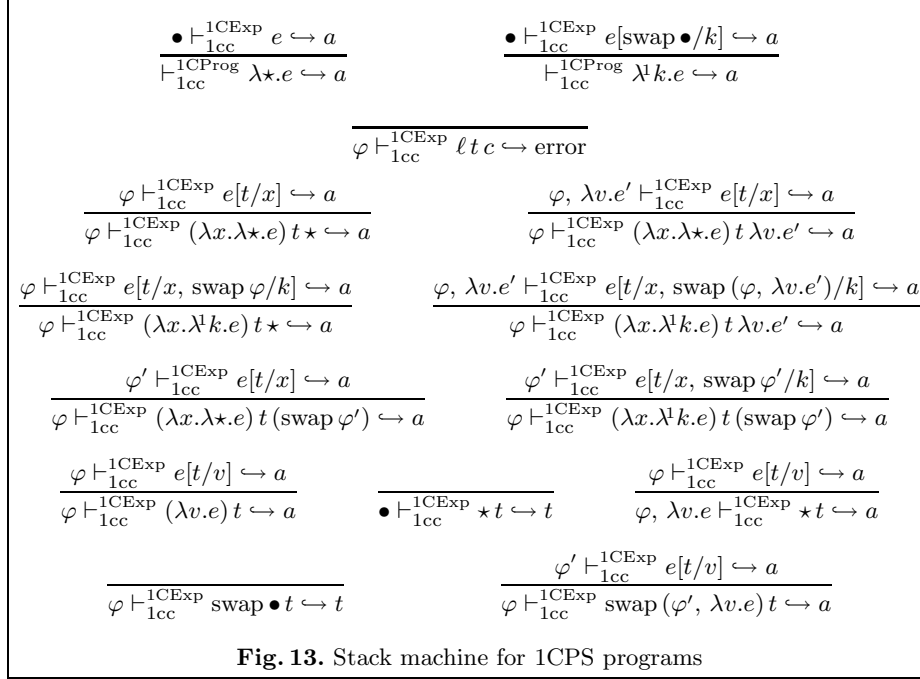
$\frac{\bullet \vdash^{\mathrm{1CExp}}_{\mathrm{1cc}} e \hookrightarrow a}{\vdash^{\mathrm{1CProg}}_{\mathrm{1cc}} \lambda\star.e \hookrightarrow a}$ $\frac{\bullet \vdash^{\mathrm{1CExp}}_{\mathrm{1cc}} e[\mathrm{swap}\,\bullet/k] \hookrightarrow a}{\vdash^{\mathrm{1CProg}}_{\mathrm{1cc}} \lambda^{1}k.e \hookrightarrow a}$

$\frac{}{\varphi \vdash^{\mathrm{1CExp}}_{\mathrm{1cc}} \ell\, t\, c \hookrightarrow \mathrm{error}}$

$\frac{\varphi \vdash^{\mathrm{1CExp}}_{\mathrm{1cc}} e[t/x] \hookrightarrow a}{\varphi \vdash^{\mathrm{1CExp}}_{\mathrm{1cc}} (\lambda x.\lambda\star.e)\, t\, \star \hookrightarrow a}$ $\frac{\varphi,\, \lambda v.e' \vdash^{\mathrm{1CExp}}_{\mathrm{1cc}} e[t/x] \hookrightarrow a}{\varphi \vdash^{\mathrm{1CExp}}_{\mathrm{1cc}} (\lambda x.\lambda\star.e)\, t\, \lambda v.e' \hookrightarrow a}$

$\frac{\varphi \vdash^{\mathrm{1CExp}}_{\mathrm{1cc}} e[t/x,\, \mathrm{swap}\,\varphi/k] \hookrightarrow a}{\varphi \vdash^{\mathrm{1CExp}}_{\mathrm{1cc}} (\lambda x.\lambda^{1}k.e)\, t\, \star \hookrightarrow a}$ $\frac{\varphi,\, \lambda v.e' \vdash^{\mathrm{1CExp}}_{\mathrm{1cc}} e[t/x,\, \mathrm{swap}\,(\varphi,\, \lambda v.e')/k] \hookrightarrow a}{\varphi \vdash^{\mathrm{1CExp}}_{\mathrm{1cc}} (\lambda x.\lambda^{1}k.e)\, t\, \lambda v.e' \hookrightarrow a}$

$\frac{\varphi' \vdash^{\mathrm{1CExp}}_{\mathrm{1cc}} e[t/x] \hookrightarrow a}{\varphi \vdash^{\mathrm{1CExp}}_{\mathrm{1cc}} (\lambda x.\lambda\star.e)\, t\, (\mathrm{swap}\,\varphi') \hookrightarrow a}$ $\frac{\varphi' \vdash^{\mathrm{1CExp}}_{\mathrm{1cc}} e[t/x,\, \mathrm{swap}\,\varphi'/k] \hookrightarrow a}{\varphi \vdash^{\mathrm{1CExp}}_{\mathrm{1cc}} (\lambda x.\lambda^{1}k.e)\, t\, (\mathrm{swap}\,\varphi') \hookrightarrow a}$

$\frac{\varphi \vdash^{\mathrm{1CExp}}_{\mathrm{1cc}} e[t/v] \hookrightarrow a}{\varphi \vdash^{\mathrm{1CExp}}_{\mathrm{1cc}} (\lambda v.e)\, t \hookrightarrow a}$ $\frac{}{\bullet \vdash^{\mathrm{1CExp}}_{\mathrm{1cc}} \star\, t \hookrightarrow t}$ $\frac{\varphi \vdash^{\mathrm{1CExp}}_{\mathrm{1cc}} e[t/v] \hookrightarrow a}{\varphi,\, \lambda v.e \vdash^{\mathrm{1CExp}}_{\mathrm{1cc}} \star\, t \hookrightarrow a}$

$\frac{}{\varphi \vdash^{\mathrm{1CExp}}_{\mathrm{1cc}} \mathrm{swap}\,\bullet\, t \hookrightarrow t}$ $\frac{\varphi' \vdash^{\mathrm{1CExp}}_{\mathrm{1cc}} e[t/v] \hookrightarrow a}{\varphi \vdash^{\mathrm{1CExp}}_{\mathrm{1cc}} \mathrm{swap}\,(\varphi',\, \lambda v.e)\, t \hookrightarrow a}$

**Fig. 13.** Stack machine for 1CPS programs